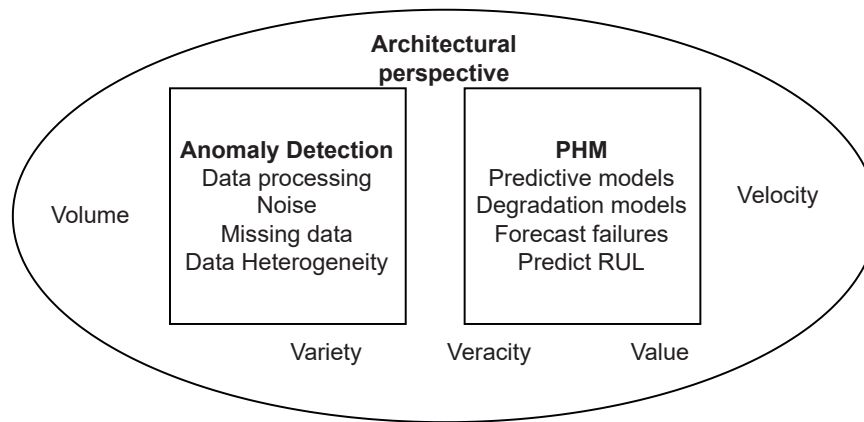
Architectural perspective

Volume

Anomaly Detection
Data processing
Noise
Missing data
Data Heterogeneity

PHM
Predictive models
Degradation models
Forecast failures
Predict RUL

Velocity

Variety

Veracity

Value